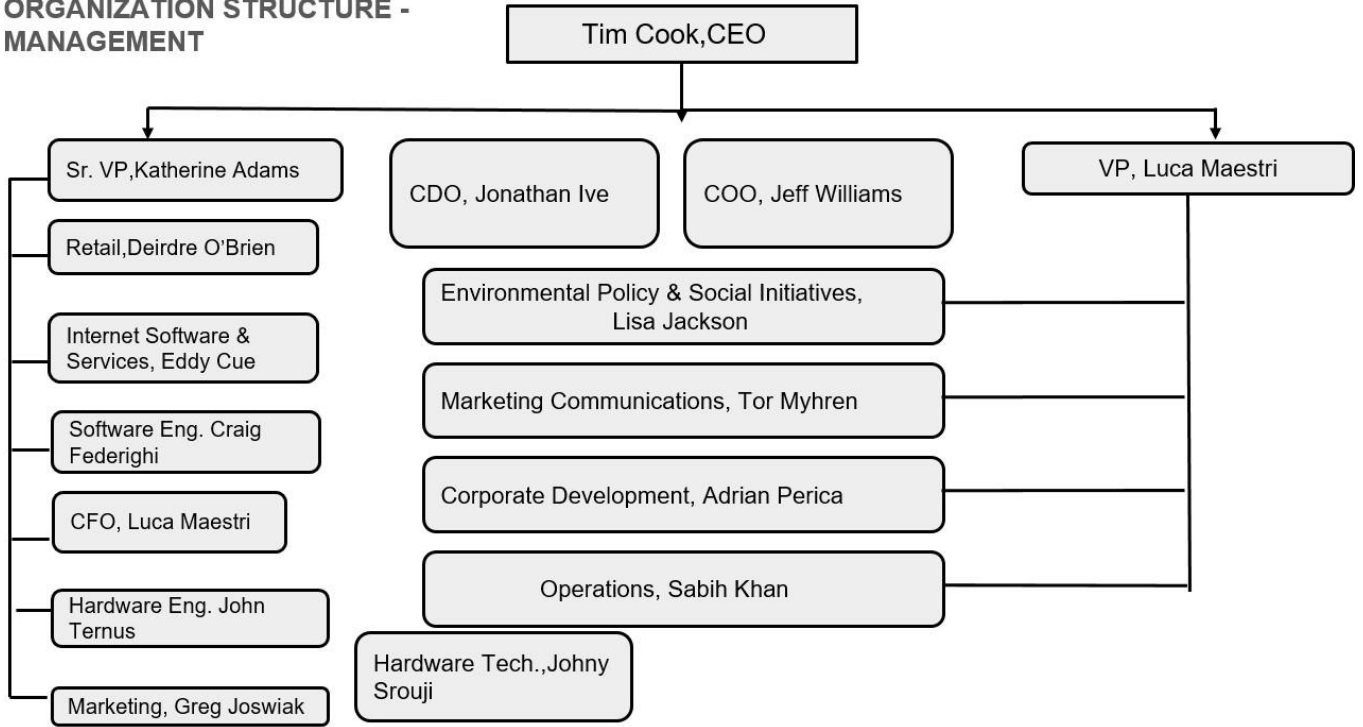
ORGANIZATION STRUCTURE - MANAGEMENT

Tim Cook,CEO

Sr. VP,Katherine Adams

CDO, Jonathan Ive

COO, Jeff Williams

VP, Luca Maestri

Retail,Deirdre O'Brien

Environmental Policy & Social Initiatives, Lisa Jackson

Internet Software & Services, Eddy Cue

Marketing Communications, Tor Myhren

Software Eng. Craig Federighi

Corporate Development, Adrian Perica

CFO, Luca Maestri

Operations, Sabih Khan

Hardware Eng. John Ternus

Hardware Tech.,Johny Srouji

Marketing, Greg Joswiak